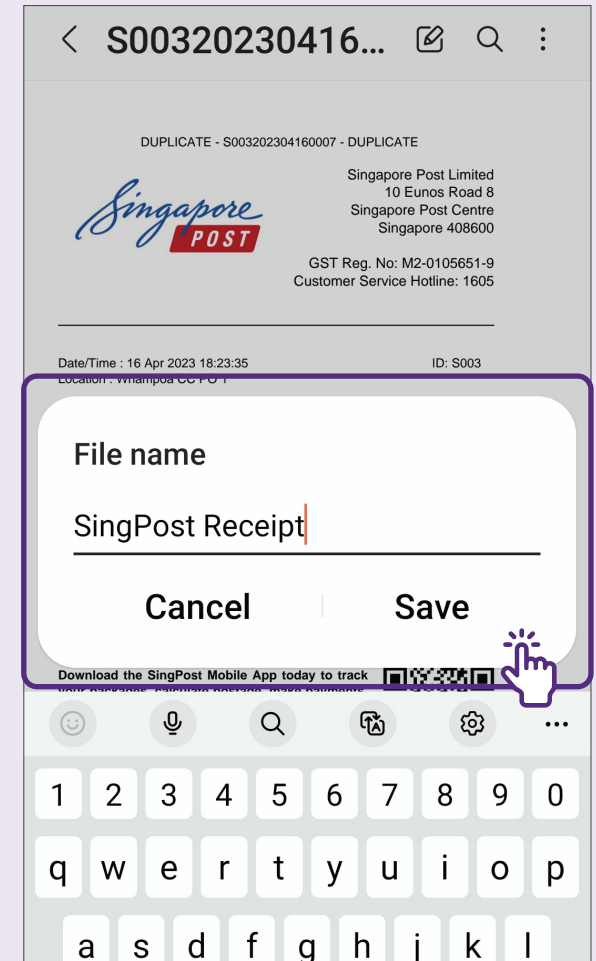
S00320230416...

DUPLICATE - S003202304160007 - DUPLICATE

Singapore POST

Singapore Post Limited
10 Eunos Road 8
Singapore Post Centre
Singapore 408600

GST Reg. No: M2-0105651-9
Customer Service Hotline: 1605

Date/Time : 16 Apr 2023 18:23:35
ID: S003
Location : Whampoa CC PO 1

File name

SingPost Receipt

Cancel

Save

Download the SingPost Mobile App today to track your packages, calculate postage, make payments

1 2 3 4 5 6 7 8 9 0
q w e r t y u i o p
a s d f g h j k l